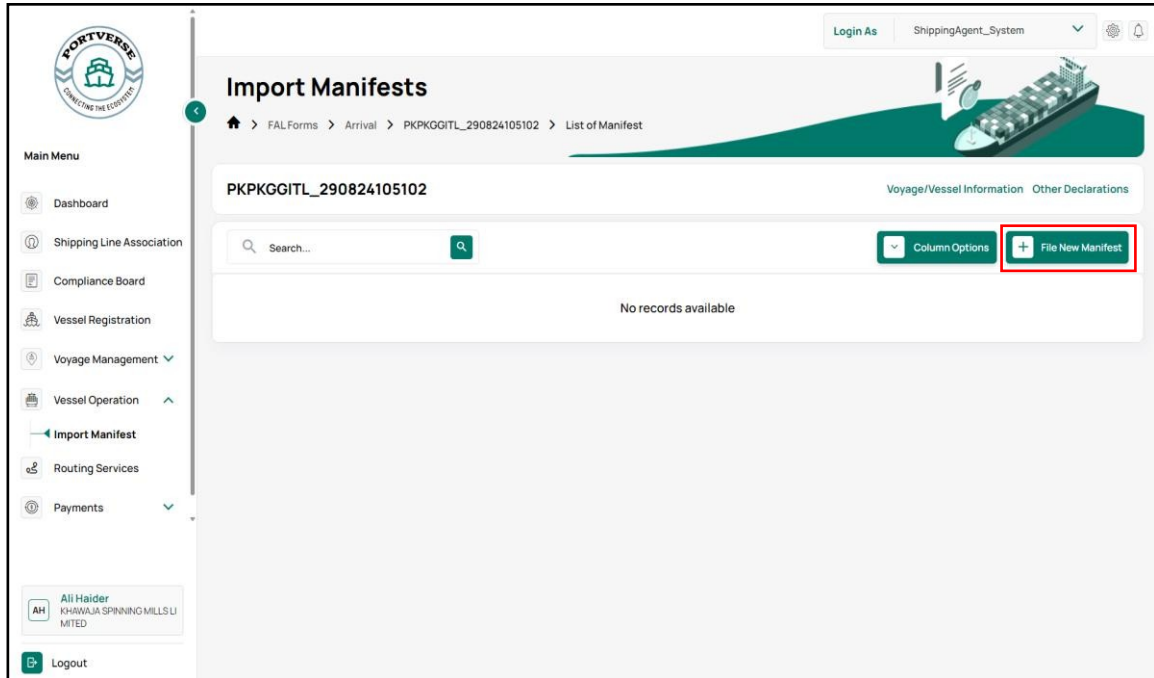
PORTVERSE
CONNECTING THE ECOSYSTEM

Main Menu

Dashboard
Shipping Line Association
Compliance Board
Vessel Registration
Voyage Management
Vessel Operation
Import Manifest
Routing Services
Payments

AH Ali Haider
KHAWAJA SPINNING MILLS LIMITED

Logout

Login As ShippingAgent_System

Import Manifests

FAL Forms > Arrival > PKPKGGITL_290824105102 > List of Manifest

PKPKGGITL_290824105102

Voyage/Vessel Information Other Declarations

Search...

Column Options

File New Manifest

No records available